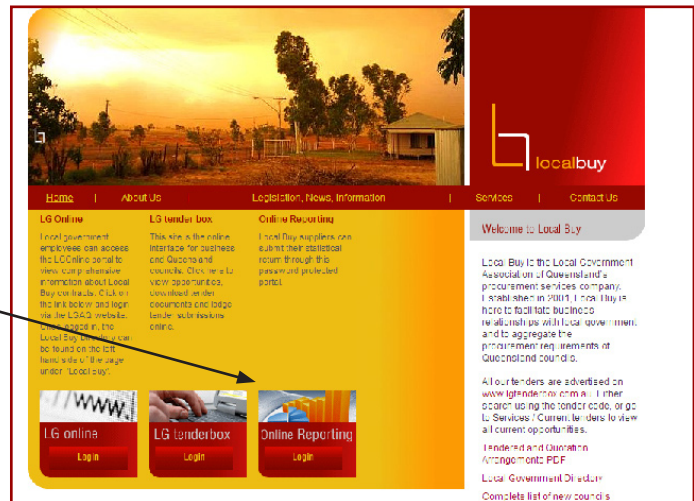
localbuy

Home | About Us | Legislation, News, Information | Services | Contact Us

LG Online

Local government employees can access the LGOnline portal to view comprehensive information about Local Buy contracts. Click on the link below and login via the LGAQ website. Once logged in, the Local Buy section can be found on the left hand side of the page under "Local buy".

LG tender box

This site is the online interface for business and Queensland councils. Click here to view opportunities, download tender documents and lodge tender submissions online.

Online Reporting

Local Buy suppliers can submit their statistical return through this password protected portal.

Welcome to Local Buy

Local Buy is the Local Government Association of Queensland's procurement services company. Established in 2001, Local Buy is here to facilitate business relationships with local government and to aggregate the procurement requirements of Queensland councils.

All our tenders are advertised on www.lgtenderbox.com.au. Either search using the tender code, or go to Services / Current tenders to view all current opportunities.

Tendered and Quotation Arrangements PDF

Local Government Directory

Complete list of new councils

www.

LG online
Login

LG tenderbox
Login

Online Reporting
Login